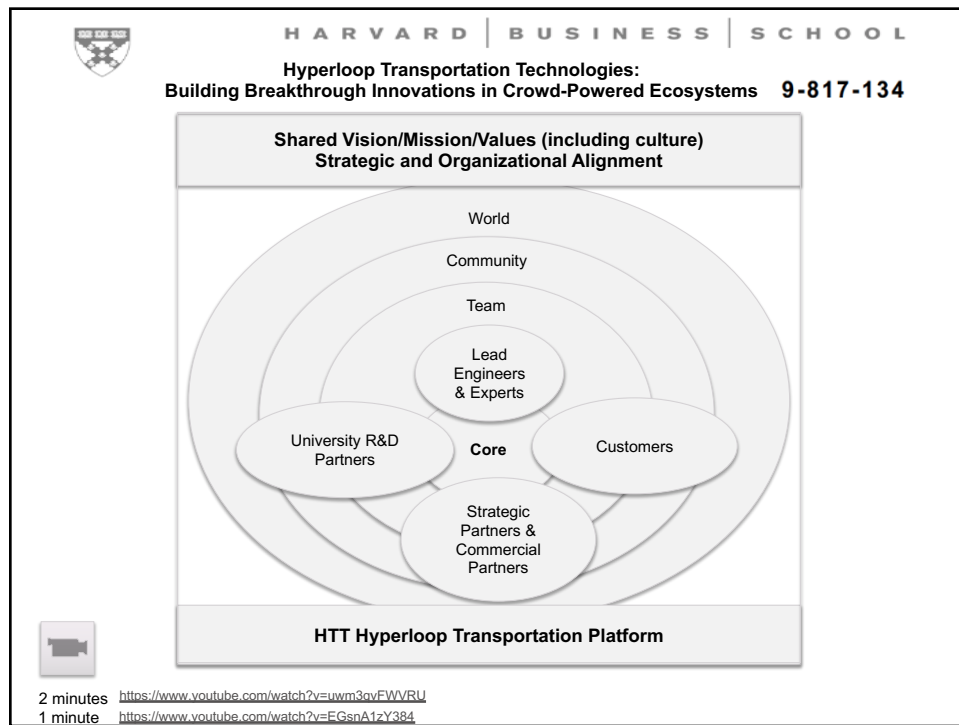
HARVARD | BUSINESS | SCHOOL

Hyperloop Transportation Technologies:
Building Breakthrough Innovations in Crowd-Powered Ecosystems 9-817-134

Shared Vision/Mission/Values (including culture)
Strategic and Organizational Alignment

World

Community

Team

Lead Engineers & Experts

University R&D Partners

Core

Customers

Strategic Partners & Commercial Partners

HTT Hyperloop Transportation Platform

2 minutes https://www.youtube.com/watch?v=uwm3qvFWVRU
1 minute https://www.youtube.com/watch?v=EGsnA1zY384